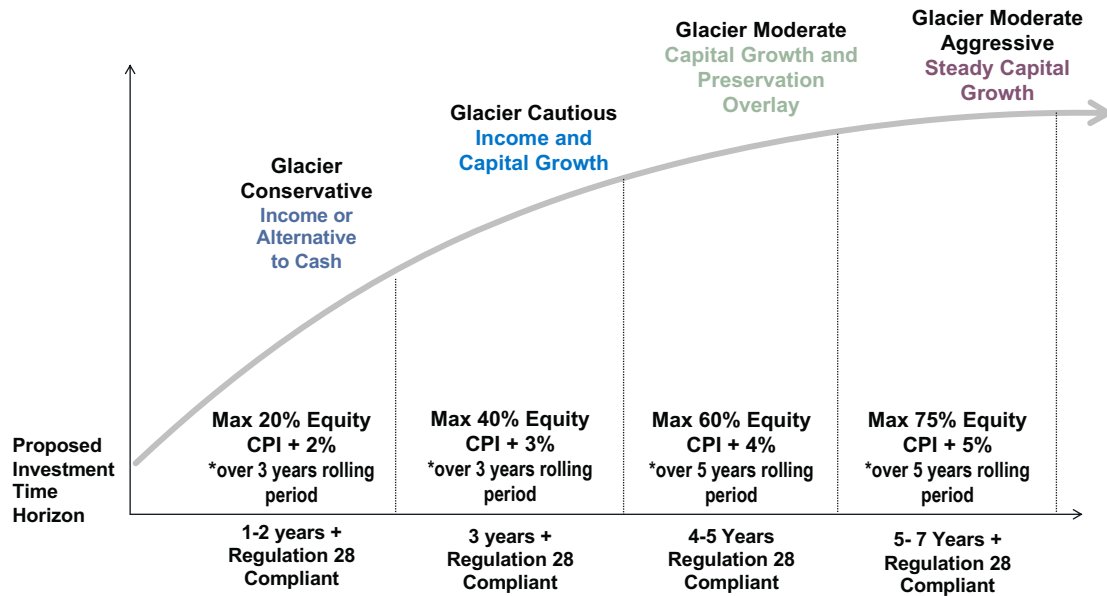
Glacier Conservative
Income or Alternative to Cash

Glacier Cautious
Income and Capital Growth

Glacier Moderate
Capital Growth and Preservation Overlay

Glacier Moderate Aggressive
Steady Capital Growth

Max 20% Equity
CPI + 2%
*over 3 years rolling period

Max 40% Equity
CPI + 3%
*over 3 years rolling period

Max 60% Equity
CPI + 4%
*over 5 years rolling period

Max 75% Equity
CPI + 5%
*over 5 years rolling period

Proposed Investment Time Horizon

1-2 years +
Regulation 28 Compliant

3 years +
Regulation 28 Compliant

4-5 Years
Regulation 28 Compliant

5- 7 Years +
Regulation 28 Compliant